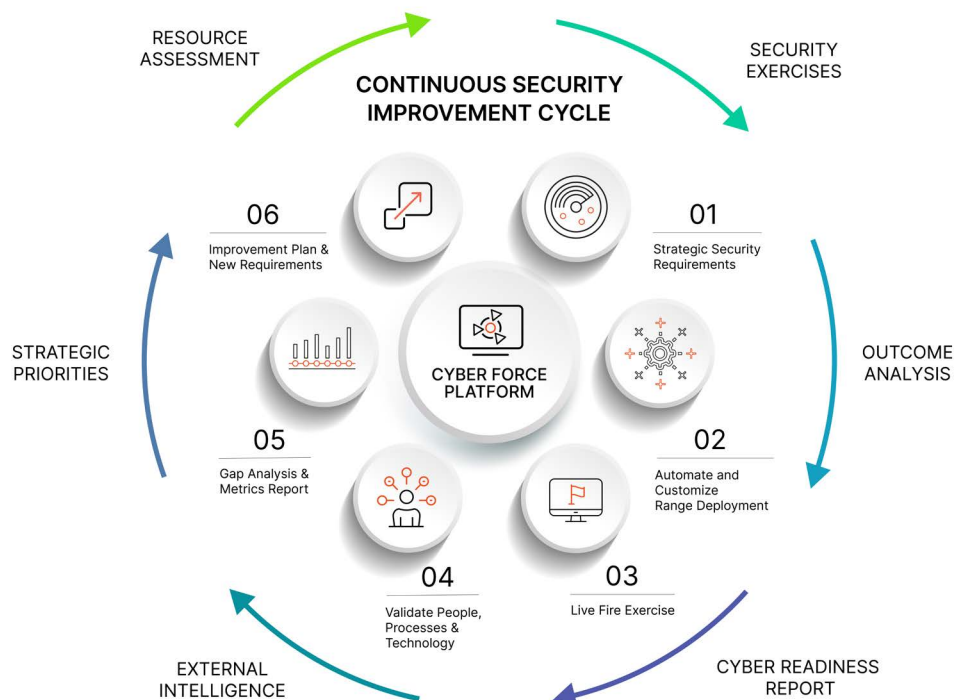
CONTINUOUS SECURITY IMPROVEMENT CYCLE

RESOURCE ASSESSMENT

SECURITY EXERCISES

OUTCOME ANALYSIS

CYBER READINESS REPORT

EXTERNAL INTELLIGENCE

STRATEGIC PRIORITIES

CYBER FORCE PLATFORM

01
Strategic Security Requirements

02
Automate and Customize Range Deployment

03
Live Fire Exercise

04
Validate People, Processes & Technology

05
Gap Analysis & Metrics Report

06
Improvement Plan & New Requirements